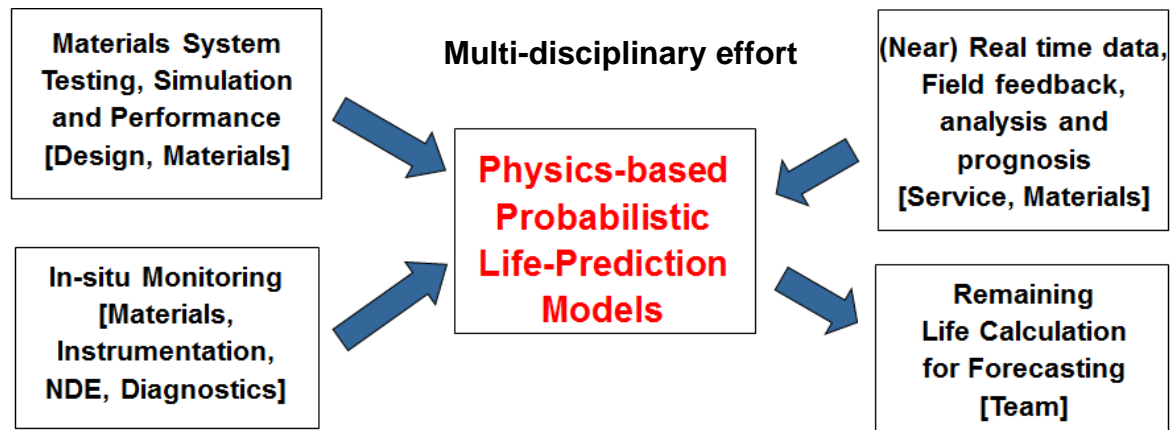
Materials System Testing, Simulation and Performance [Design, Materials]

Multi-disciplinary effort

(Near) Real time data, Field feedback, analysis and prognosis [Service, Materials]

Physics-based Probabilistic Life-Prediction Models

In-situ Monitoring [Materials, Instrumentation, NDE, Diagnostics]

Remaining Life Calculation for Forecasting [Team]